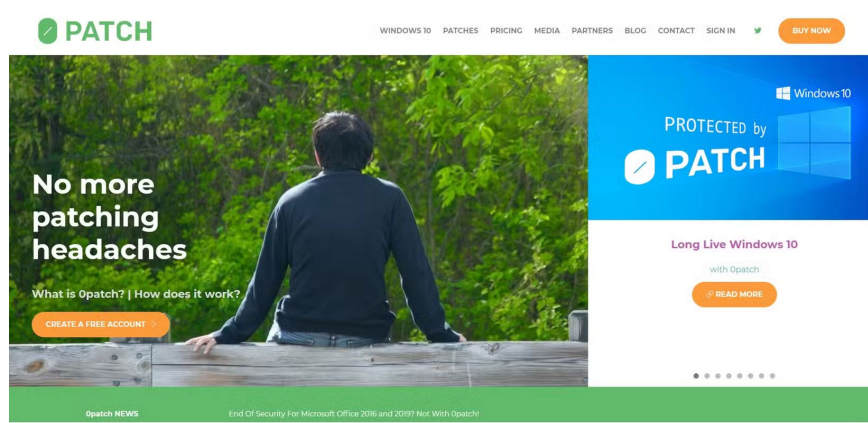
PATCH

WINDOWS 10 PATCHES PRICING MEDIA PARTNERS BLOG CONTACT SIGN IN BUY NOW

No more patching headaches

What is 0patch? | How does it work?

CREATE A FREE ACCOUNT

Windows 10

PROTECTED by PATCH

Long Live Windows 10

with 0patch

READ MORE

0patch NEWS

End Of Security For Microsoft Office 2016 and 2019? Not With 0patch!